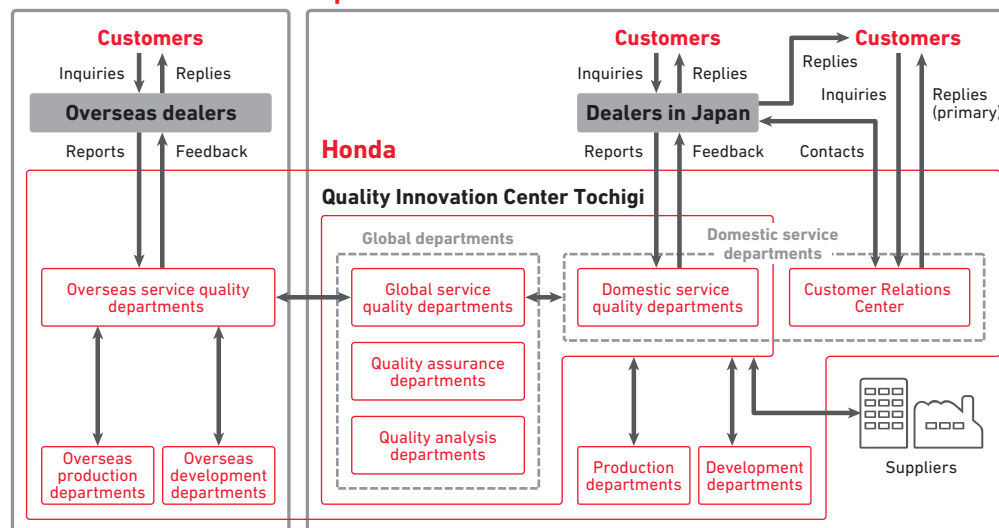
Customers

Inquiries

Replies

Overseas dealers

Reports

Feedback

Customers

Inquiries

Replies

Dealers in Japan

Reports

Feedback

Customers

Replies

Inquiries

Replies (primary)

Contacts

Honda

Quality Innovation Center Tochigi

Global departments

Domestic service departments

Overseas service quality departments

Global service quality departments

Domestic service quality departments

Customer Relations Center

Quality assurance departments

Quality analysis departments

Overseas production departments

Overseas development departments

Production departments

Development departments

Suppliers